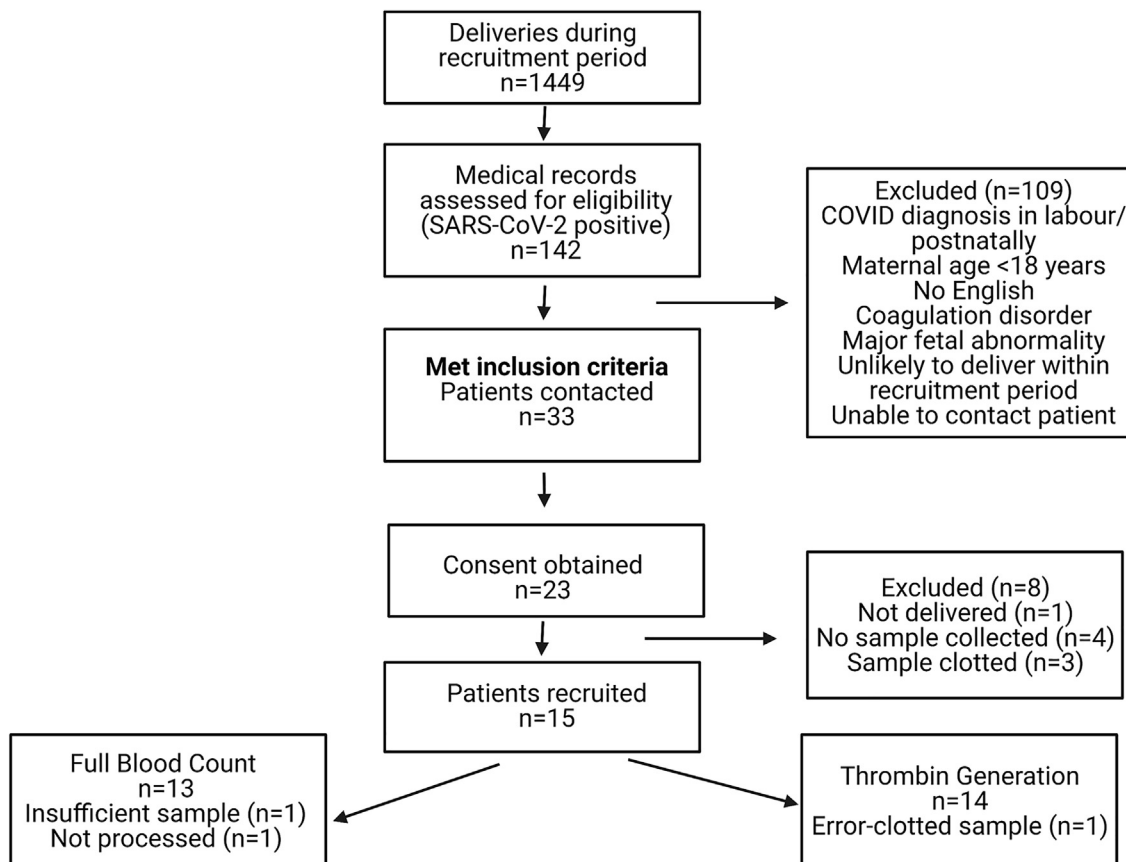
Deliveries during recruitment period
n=1449

Medical records assessed for eligibility (SARS-CoV-2 positive)
n=142

Excluded (n=109)
COVID diagnosis in labour/ postnatally
Maternal age <18 years
No English
Coagulation disorder
Major fetal abnormality
Unlikely to deliver within recruitment period
Unable to contact patient

**Met inclusion criteria**
Patients contacted
n=33

Consent obtained
n=23

Excluded (n=8)
Not delivered (n=1)
No sample collected (n=4)
Sample clotted (n=3)

Patients recruited
n=15

Full Blood Count
n=13
Insufficient sample (n=1)
Not processed (n=1)

Thrombin Generation
n=14
Error-clotted sample (n=1)